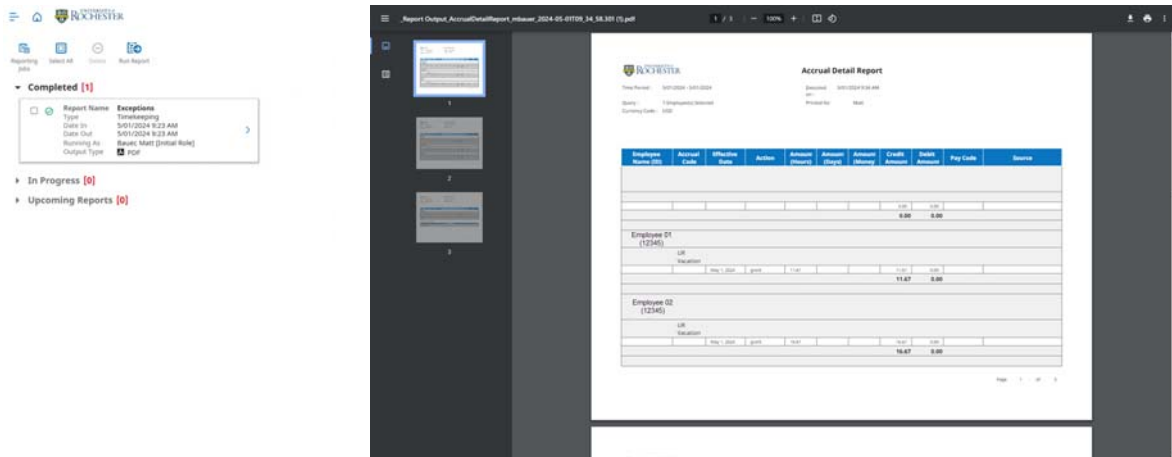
ROCHESTER

Reporting Jobs
Select All
Delete
Run Report

Completed [1]

Report Name Exceptions
Type Timekeeping
Date In 5/01/2024 9:23 AM
Date Out 5/01/2024 9:23 AM
Running As Bauer, Matt [Initial Role]
Output Type PDF

In Progress [0]

Upcoming Reports [0]

_Report Output_AccrualDetailReport_mbauer_2024-05-01T09_34_58.301 (5).pdf

1 / 3 | — 100% + |

1

2

3

ROCHESTER

Accrual Detail Report

Time Period: 5/01/2024 - 5/01/2024
Query: 7 Employee(s) Selected
Currency Code: USD
Executed on: 5/01/2024 9:34 AM
Printed for: Matt

| Employee Name (ID) | Accrual Code | Effective Date | Action | Amount (Hours) | Amount (Days) | Amount (Money) | Credit Amount | Debit Amount | Pay Code | Source |
|---|---|---|---|---|---|---|---|---|---|---|
| | | | | | | | 0.00 | 0.00 | | |
| | | | | | | | 0.00 | 0.00 | | |
| Employee 01 (12345) | | | | | | | | | | |
| | UR Vacation | | | | | | | | | |
| | | May 1, 2024 | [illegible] | 11.67 | | | 11.67 | 0.00 | | |
| | | | | | | | 11.67 | 0.00 | | |
| Employee 02 (12345) | | | | | | | | | | |
| | UR Vacation | | | | | | | | | |
| | | May 1, 2024 | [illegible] | 16.67 | | | 16.67 | 0.00 | | |
| | | | | | | | 16.67 | 0.00 | | |

Page 1 of 3